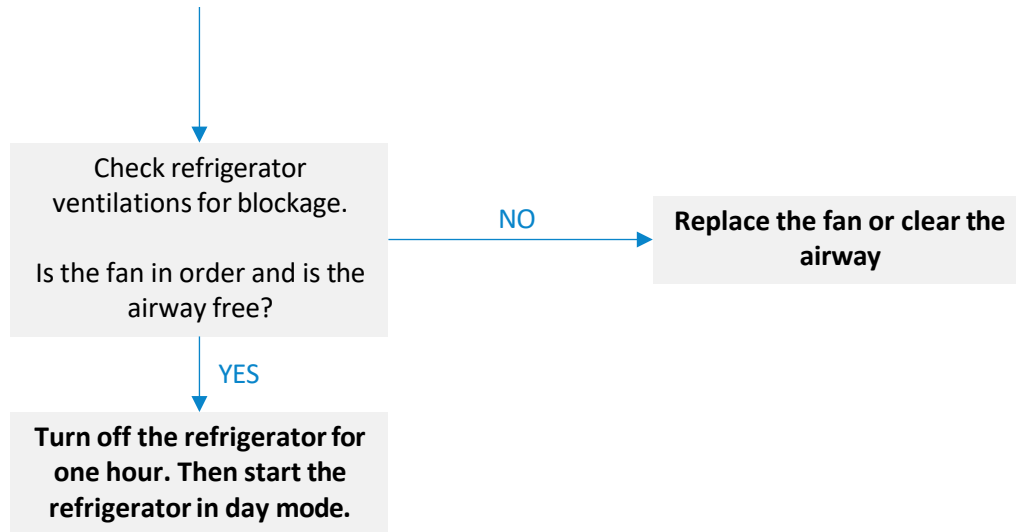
Check refrigerator ventilations for blockage.

Is the fan in order and is the airway free?

NO

Replace the fan or clear the airway

YES

Turn off the refrigerator for one hour. Then start the refrigerator in day mode.